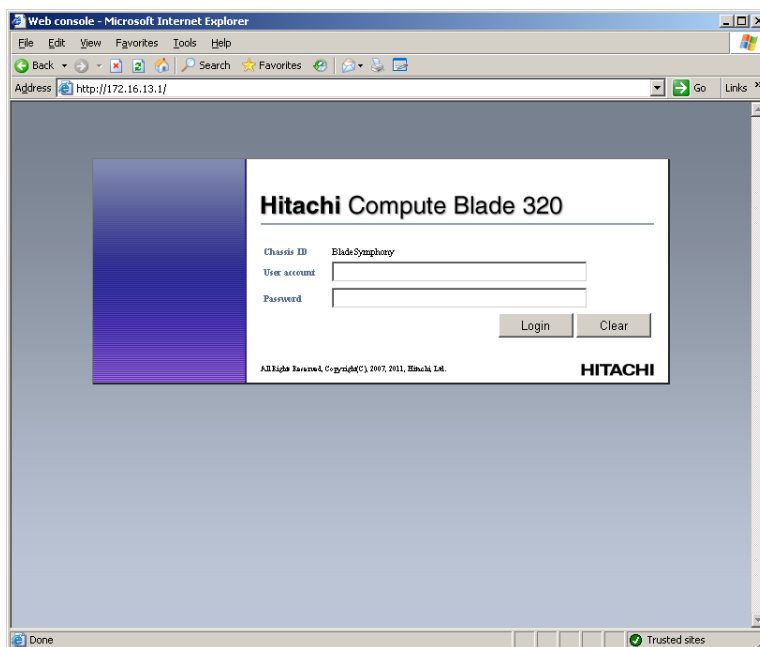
Web console - Microsoft Internet Explorer

File Edit View Favorites Tools Help

Back Search Favorites

Address http://172.16.13.1/

Go Links

Hitachi Compute Blade 320

Chassis ID BladeSymphony
User account
Password

Login Clear

All Rights Reserved, Copyright(C), 2007, 2011, Hitachi, Ltd.

HITACHI

Done

Trusted sites